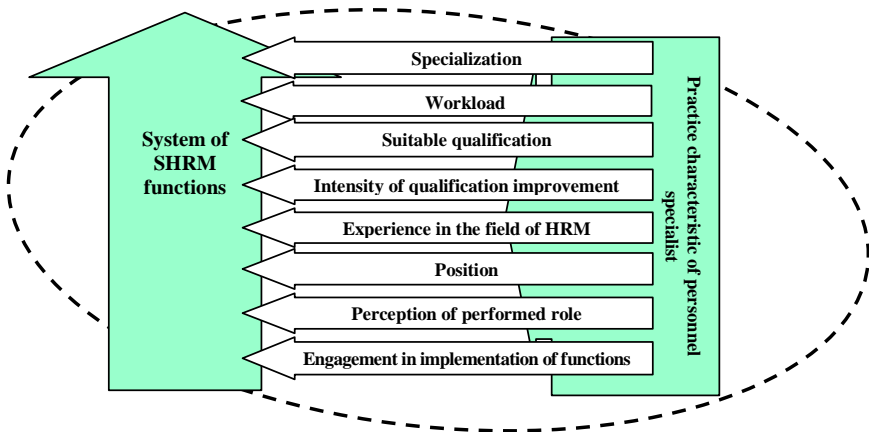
System of SHRM functions

Specialization

Workload

Suitable qualification

Intensity of qualification improvement

Experience in the field of HRM

Position

Perception of performed role

Engagement in implementation of functions

Practice characteristic of personnel specialist